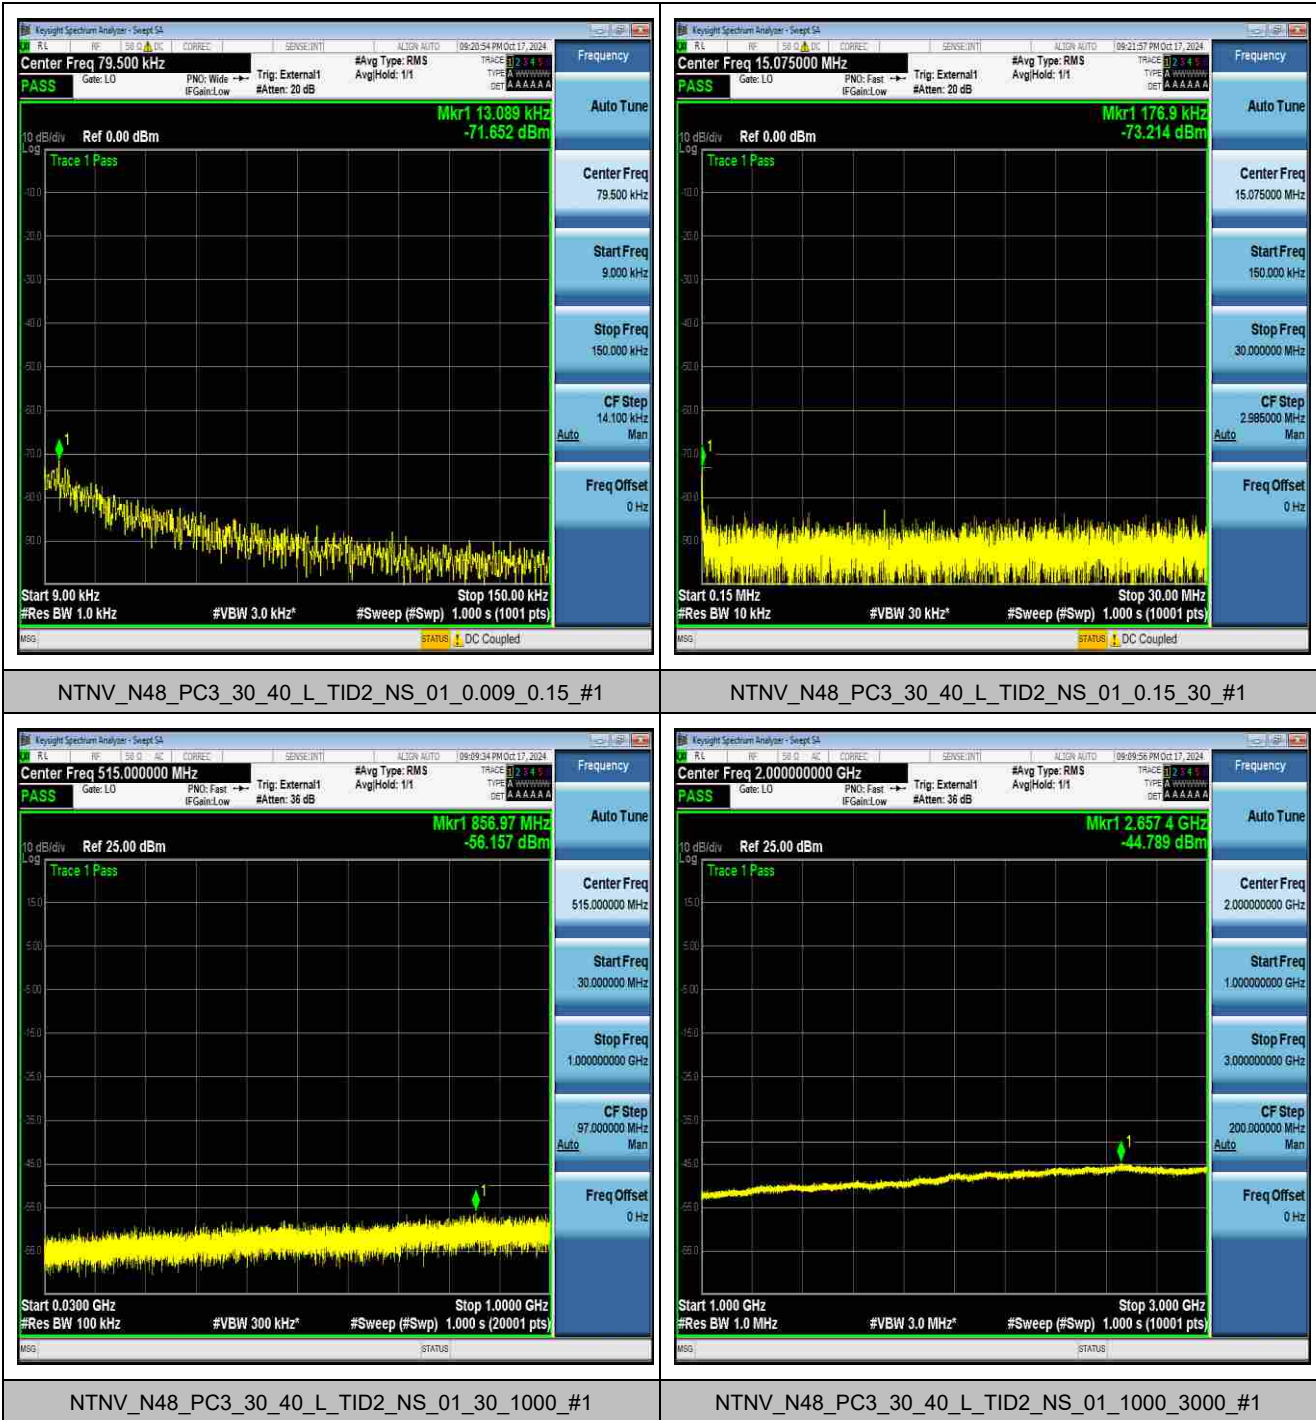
| Keysight Spectrum Analyzer - Swept SA | Keysight Spectrum Analyzer - Swept SA |
|---|---|
| RL RF 50 Ω DC CORREC SENSE:INT ALIGN AUTO 09:20:54 PM Oct 17, 2024<br>Center Freq 79.500 kHz<br>PASS Gate: LO PNO: Wide IFGain:Low Trig: External1 #Atten: 20 dB #Avg Type: RMS Avg\|Hold: 1/1 TRACE 1 2 3 4 5 6 TYPE A WWWWW DET A A A A A A<br>Mkr1 13.089 kHz -71.652 dBm<br>10 dB/div Ref 0.00 dBm Log<br>Trace 1 Pass<br>-10.0 -20.0 -30.0 -40.0 -50.0 -60.0 -70.0 -80.0 -90.0<br>Start 9.00 kHz Stop 150.00 kHz<br>#Res BW 1.0 kHz #VBW 3.0 kHz* #Sweep (#Swp) 1.000 s (1001 pts)<br>MSG STATUS DC Coupled<br>Frequency / Auto Tune / Center Freq 79.500 kHz / Start Freq 9.000 kHz / Stop Freq 150.000 kHz / CF Step 14.100 kHz Auto Man / Freq Offset 0 Hz | RL RF 50 Ω DC CORREC SENSE:INT ALIGN AUTO 09:21:57 PM Oct 17, 2024<br>Center Freq 15.075000 MHz<br>PASS Gate: LO PNO: Fast IFGain:Low Trig: External1 #Atten: 20 dB #Avg Type: RMS Avg\|Hold: 1/1 TRACE 1 2 3 4 5 6 TYPE A WWWWW DET A A A A A A<br>Mkr1 176.9 kHz -73.214 dBm<br>10 dB/div Ref 0.00 dBm Log<br>Trace 1 Pass<br>-10.0 -20.0 -30.0 -40.0 -50.0 -60.0 -70.0 -80.0 -90.0<br>Start 0.15 MHz Stop 30.00 MHz<br>#Res BW 10 kHz #VBW 30 kHz* #Sweep (#Swp) 1.000 s (10001 pts)<br>MSG STATUS DC Coupled<br>Frequency / Auto Tune / Center Freq 15.075000 MHz / Start Freq 150.000 kHz / Stop Freq 30.000000 MHz / CF Step 2.985000 MHz Auto Man / Freq Offset 0 Hz |
| NTNV_N48_PC3_30_40_L_TID2_NS_01_0.009_0.15_#1 | NTNV_N48_PC3_30_40_L_TID2_NS_01_0.15_30_#1 |
| RL RF 50 Ω AC CORREC SENSE:INT ALIGN AUTO 09:09:34 PM Oct 17, 2024<br>Center Freq 515.000000 MHz<br>PASS Gate: LO PNO: Fast IFGain:Low Trig: External1 #Atten: 36 dB #Avg Type: RMS Avg\|Hold: 1/1 TRACE 1 2 3 4 5 6 TYPE A WWWWW DET A A A A A A<br>Mkr1 856.97 MHz -56.157 dBm<br>10 dB/div Ref 25.00 dBm Log<br>Trace 1 Pass<br>15.0 5.00 -5.00 -15.0 -25.0 -35.0 -45.0 -55.0 -65.0<br>Start 0.0300 GHz Stop 1.0000 GHz<br>#Res BW 100 kHz #VBW 300 kHz* #Sweep (#Swp) 1.000 s (20001 pts)<br>MSG STATUS<br>Frequency / Auto Tune / Center Freq 515.000000 MHz / Start Freq 30.000000 MHz / Stop Freq 1.000000000 GHz / CF Step 97.000000 MHz Auto Man / Freq Offset 0 Hz | RL RF 50 Ω AC CORREC SENSE:INT ALIGN AUTO 09:09:56 PM Oct 17, 2024<br>Center Freq 2.000000000 GHz<br>PASS Gate: LO PNO: Fast IFGain:Low Trig: External1 #Atten: 36 dB #Avg Type: RMS Avg\|Hold: 1/1 TRACE 1 2 3 4 5 6 TYPE A WWWWW DET A A A A A A<br>Mkr1 2.657 4 GHz -44.789 dBm<br>10 dB/div Ref 25.00 dBm Log<br>Trace 1 Pass<br>15.0 5.00 -5.00 -15.0 -25.0 -35.0 -45.0 -55.0 -65.0<br>Start 1.000 GHz Stop 3.000 GHz<br>#Res BW 1.0 MHz #VBW 3.0 MHz* #Sweep (#Swp) 1.000 s (10001 pts)<br>MSG STATUS<br>Frequency / Auto Tune / Center Freq 2.000000000 GHz / Start Freq 1.000000000 GHz / Stop Freq 3.000000000 GHz / CF Step 200.000000 MHz Auto Man / Freq Offset 0 Hz |
| NTNV_N48_PC3_30_40_L_TID2_NS_01_30_1000_#1 | NTNV_N48_PC3_30_40_L_TID2_NS_01_1000_3000_#1 |